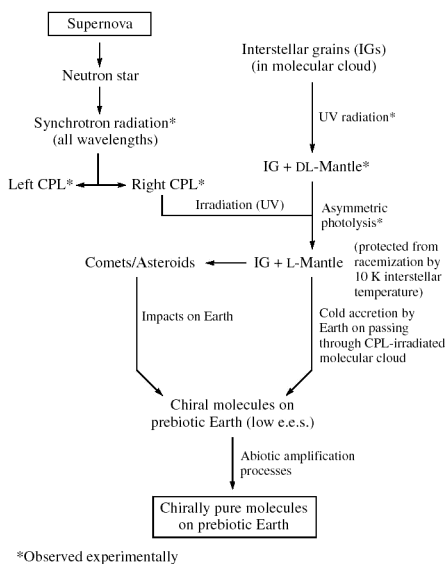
Supernova

Neutron star

Synchrotron radiation* (all wavelengths)

Left CPL*

Right CPL*

Interstellar grains (IGs) (in molecular cloud)

UV radiation*

IG + DL-Mantle*

Irradiation (UV)

Asymmetric photolysis*

Comets/Asteroids

IG + L-Mantle

(protected from racemization by 10 K interstellar temperature)

Impacts on Earth

Cold accretion by Earth on passing through CPL-irradiated molecular cloud

Chiral molecules on prebiotic Earth (low e.e.s.)

Abiotic amplification processes

Chirally pure molecules on prebiotic Earth

*Observed experimentally